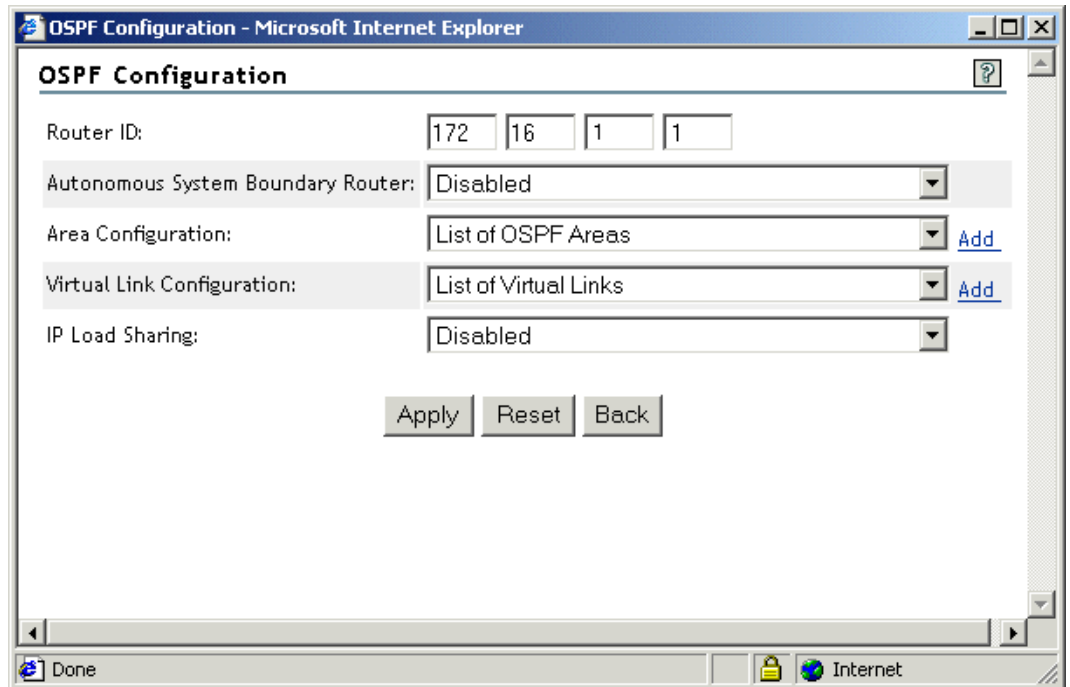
OSPF Configuration - Microsoft Internet Explorer

OSPF Configuration

?

Router ID: 172 16 1 1

Autonomous System Boundary Router: Disabled

Area Configuration: List of OSPF Areas Add

Virtual Link Configuration: List of Virtual Links Add

IP Load Sharing: Disabled

Apply Reset Back

Done

Internet